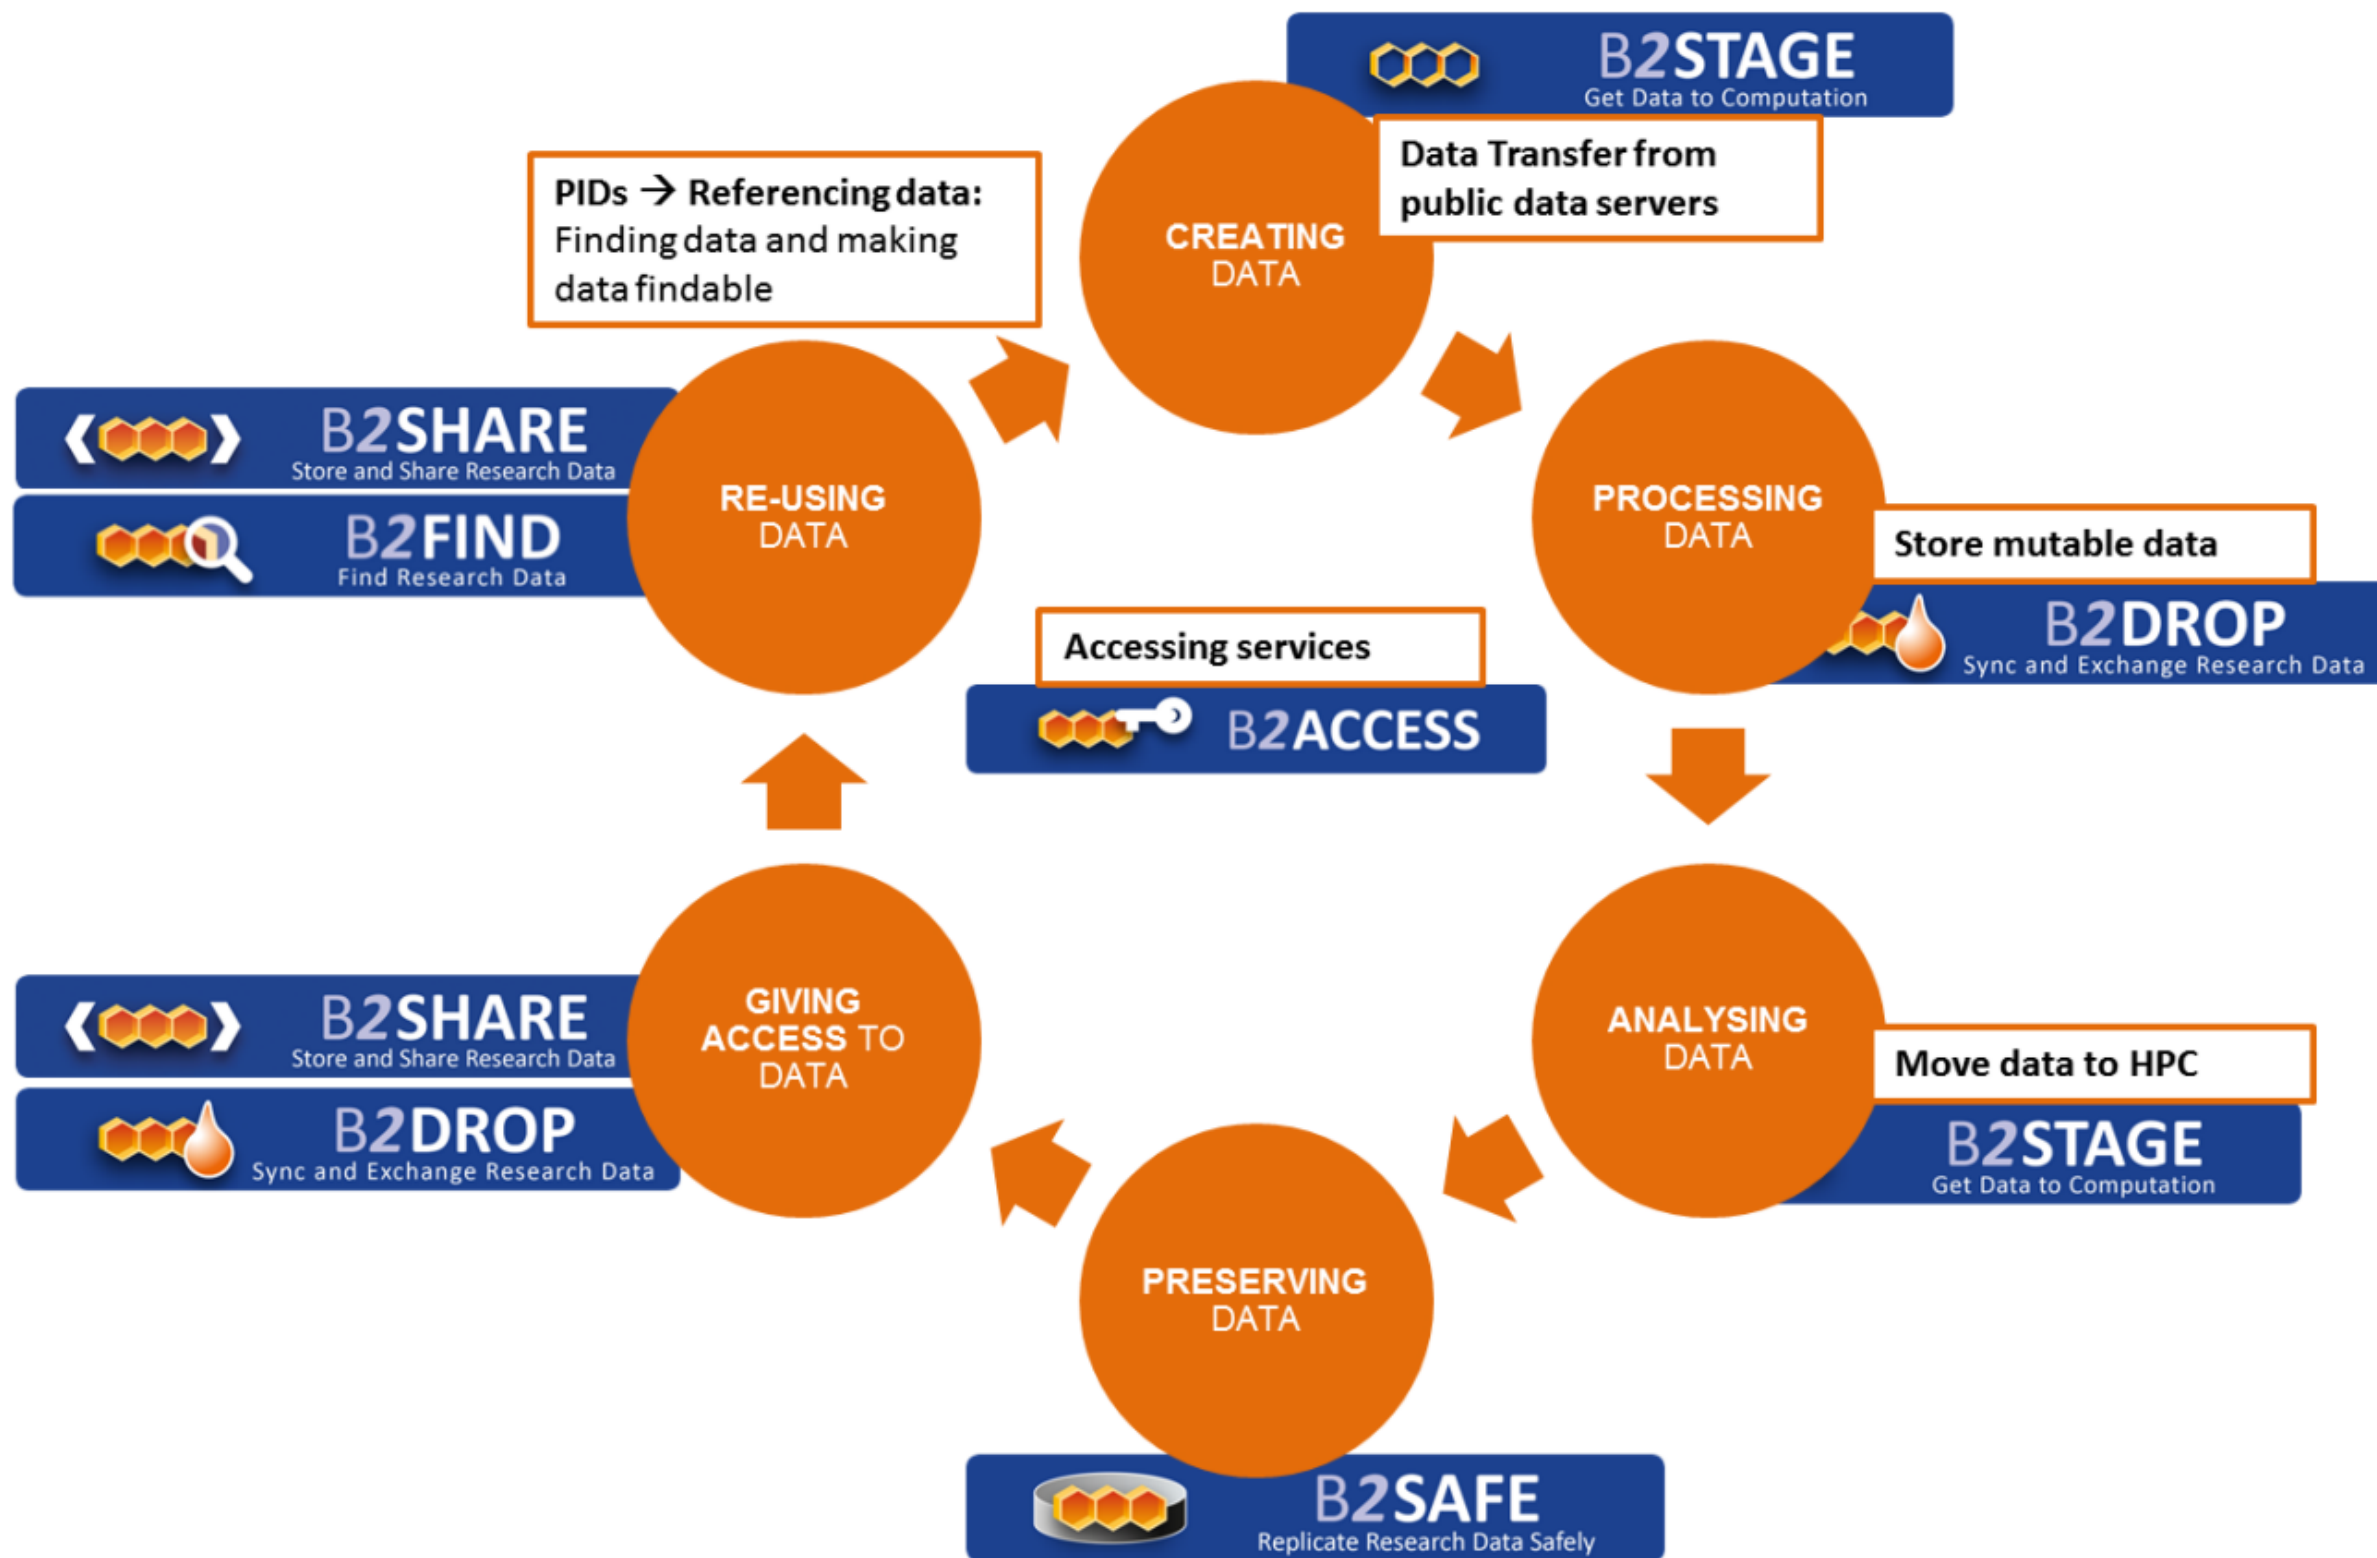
B2STAGE
Get Data to Computation

Data Transfer from public data servers

PIDs → Referencing data: Finding data and making data findable

CREATING DATA

B2SHARE
Store and Share Research Data

B2FIND
Find Research Data

RE-USING DATA

PROCESSING DATA

Store mutable data

B2DROP
Sync and Exchange Research Data

Accessing services

B2ACCESS

ANALYSING DATA

Move data to HPC

B2STAGE
Get Data to Computation

B2SHARE
Store and Share Research Data

B2DROP
Sync and Exchange Research Data

GIVING ACCESS TO DATA

PRESERVING DATA

B2SAFE
Replicate Research Data Safely